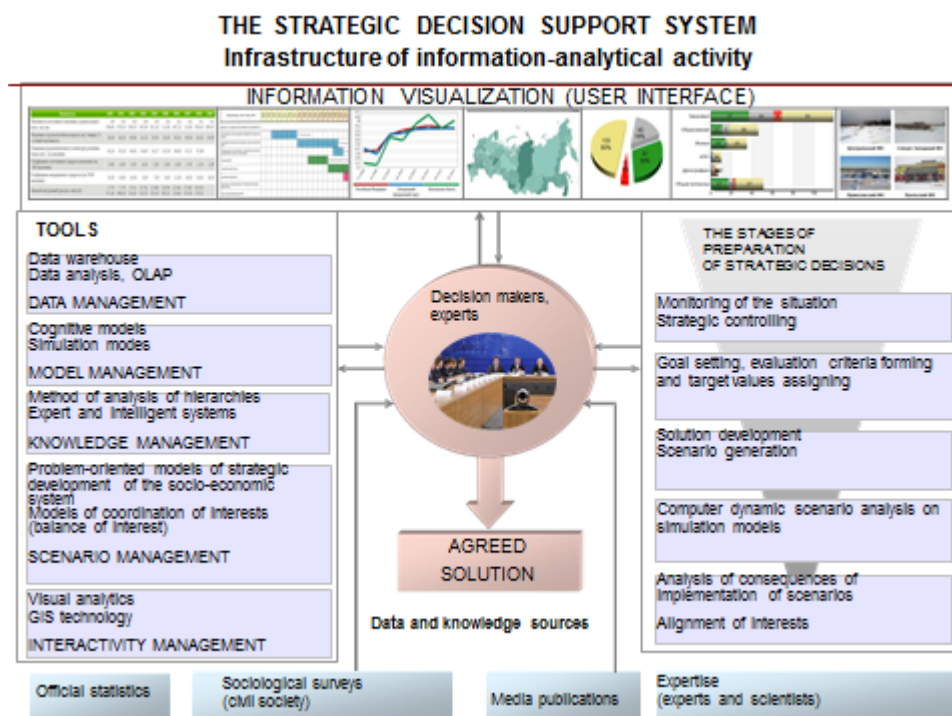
THE STRATEGIC DECISION SUPPORT SYSTEM
Infrastructure of information-analytical activity

INFORMATION VISUALIZATION (USER INTERFACE)

TOOLS

Data warehouse
Data analysis, OLAP

DATA MANAGEMENT

Cognitive models
Simulation modes

MODEL MANAGEMENT

Method of analysis of hierarchies
Expert and intelligent systems

KNOWLEDGE MANAGEMENT

Problem-oriented models of strategic development of the socio-economic system
Models of coordination of interests (balance of interest)

SCENARIO MANAGEMENT

Visual analytics
GIS technology

INTERACTIVITY MANAGEMENT

Decision makers, experts

AGREED SOLUTION

Data and knowledge sources

THE STAGES OF PREPARATION OF STRATEGIC DECISIONS

Monitoring of the situation
Strategic controlling

Goal setting, evaluation criteria forming and target values assigning

Solution development
Scenario generation

Computer dynamic scenario analysis on simulation models

Analysis of consequences of implementation of scenarios
Alignment of interests

Official statistics

Sociological surveys (civil society)

Media publications

Expertise (experts and scientists)